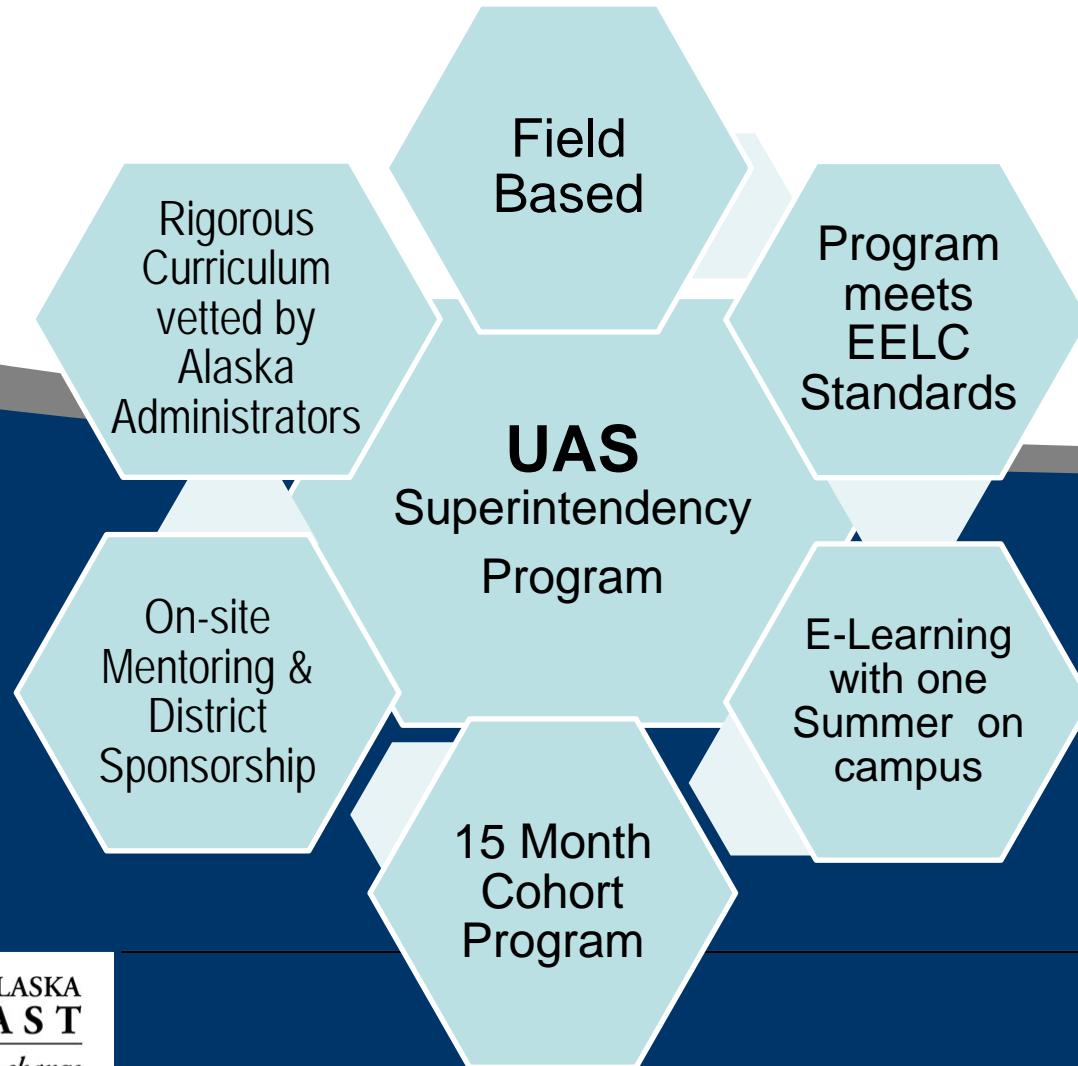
Field Based

Program meets EELC Standards

Rigorous Curriculum vetted by Alaska Administrators

UAS Superintendency Program

On-site Mentoring & District Sponsorship

E-Learning with one Summer on campus

15 Month Cohort Program

ALASKA
AST
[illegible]